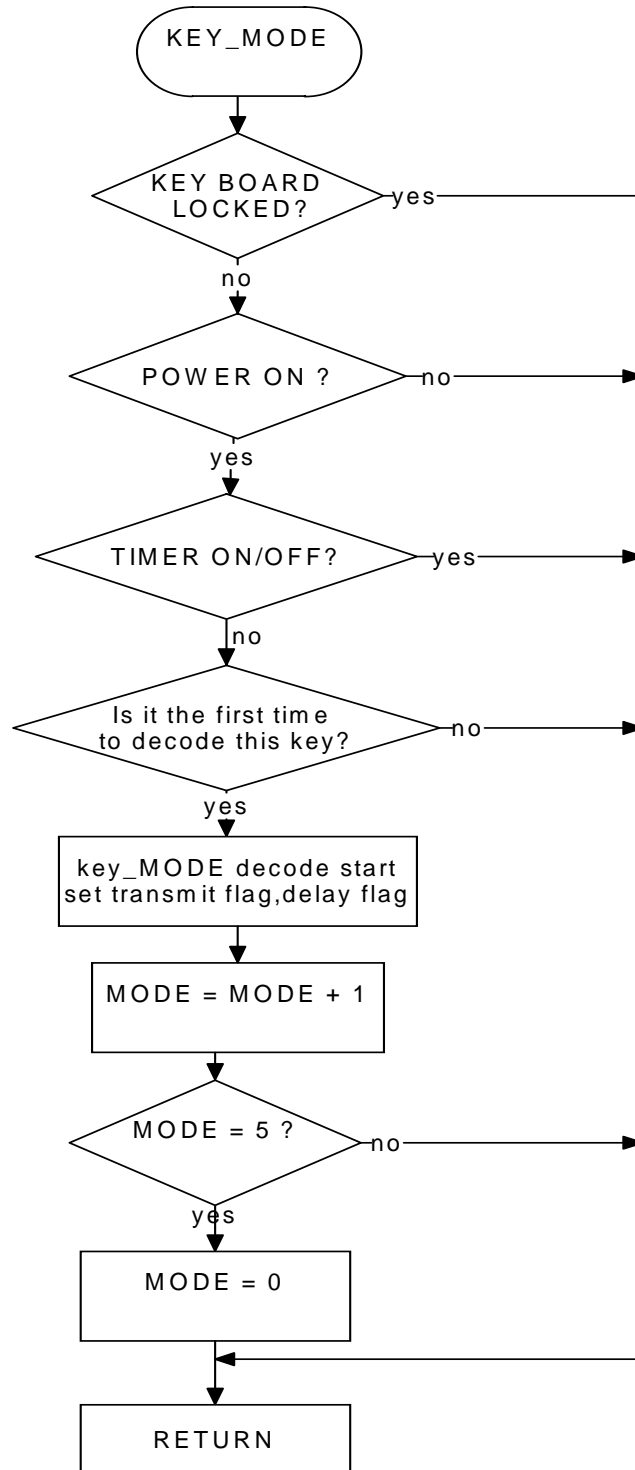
KEY_MODE

KEY BOARD LOCKED?

yes

no

POWER ON ?

no

yes

TIMER ON/OFF?

yes

no

Is it the first time to decode this key?

no

yes

key_MODE decode start set transmit flag,delay flag

MODE = MODE + 1

MODE = 5 ?

no

yes

MODE = 0

RETURN